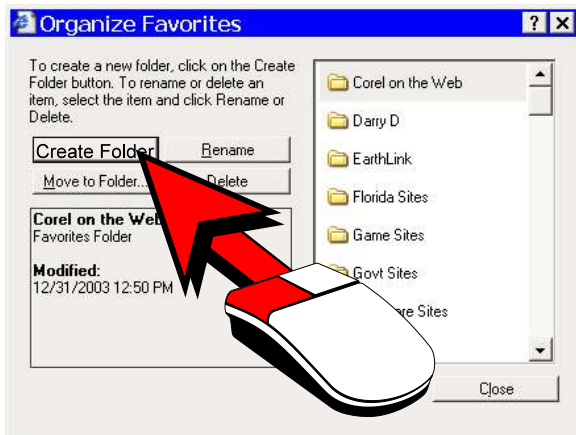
Organize Favorites

To create a new folder, click on the Create Folder button. To rename or delete an item, select the item and click Rename or Delete.

Create Folder
Rename
Move to Folder...
Delete

Corel on the Web
Favorites Folder

Modified:
12/31/2003 12:50 PM

Corel on the Web
Darry D
EarthLink
Florida Sites
Game Sites
Govt Sites
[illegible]re Sites

Close